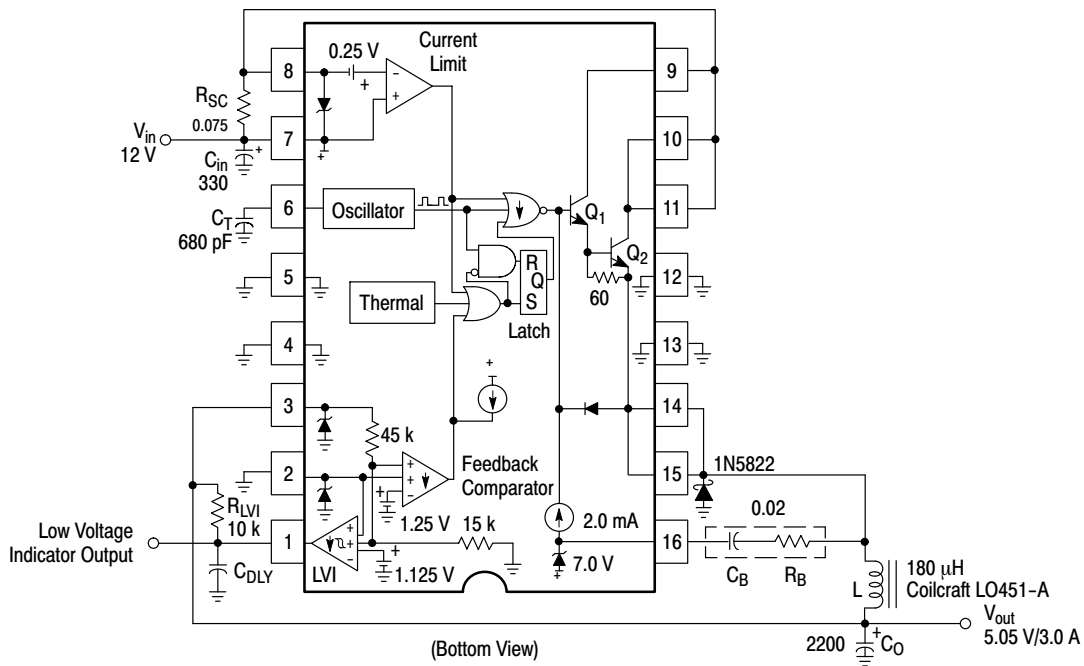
0.25 V
Current Limit
8
7
6
5
4
3
2
1
9
10
11
12
13
14
15
16
$R_{SC}$
0.075
$V_{in}$
12 V
$C_{in}$
330
$C_T$
680 pF
Oscillator
Thermal
R
Q
S
Latch
$Q_1$
$Q_2$
60
45 k
Feedback Comparator
1.25 V
15 k
1.125 V
LVI
2.0 mA
7.0 V
$R_{LVI}$
10 k
$C_{DLY}$
Low Voltage Indicator Output
1N5822
0.02
$C_B$
$R_B$
L
180 μH
Coilcraft LO451-A
$V_{out}$
5.05 V/3.0 A
2200
$C_O$
(Bottom View)